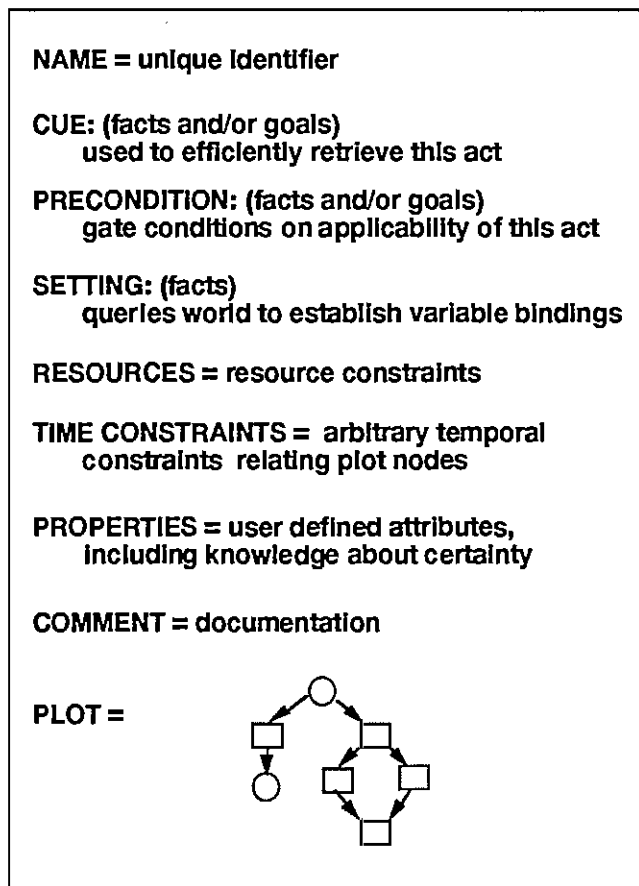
NAME = unique identifier

CUE: (facts and/or goals)
used to efficiently retrieve this act

PRECONDITION: (facts and/or goals)
gate conditions on applicability of this act

SETTING: (facts)
queries world to establish variable bindings

RESOURCES = resource constraints

TIME CONSTRAINTS = arbitrary temporal constraints relating plot nodes

PROPERTIES = user defined attributes, including knowledge about certainty

COMMENT = documentation

PLOT =